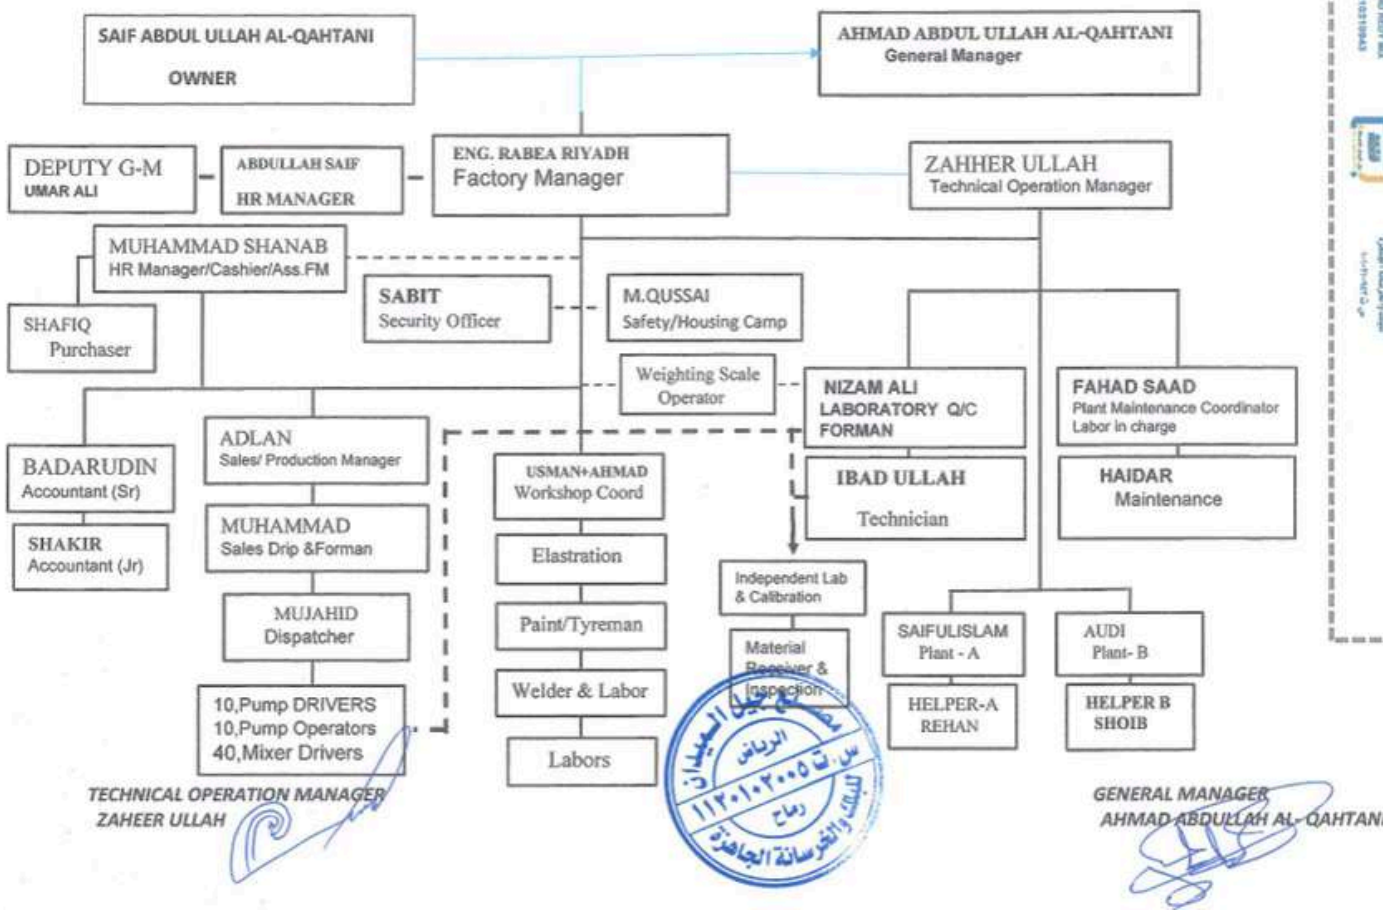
SAIF ABDUL ULLAH AL-QAHTANI
OWNER

AHMAD ABDUL ULLAH AL-QAHTANI
General Manager

DEPUTY G-M
UMAR ALI

ABDULLAH SAIF
HR MANAGER

ENG. RABEA RIYADH
Factory Manager

ZAHHER ULLAH
Technical Operation Manager

MUHAMMAD SHANAB
HR Manager/Cashier/Ass.FM

SHAFIQ
Purchaser

SABIT
Security Officer

M.QUSSAI
Safety/Housing Camp

Weighting Scale Operator

NIZAM ALI
LABORATORY Q/C FORMAN

FAHAD SAAD
Plant Maintenance Coordinator
Labor in charge

BADARUDIN
Accountant (Sr)

SHAKIR
Accountant (Jr)

ADLAN
Sales/ Production Manager

MUHAMMAD
Sales Drip &Forman

MUJAHID
Dispatcher

10,Pump DRIVERS
10,Pump Operators
40,Mixer Drivers

USMAN+AHMAD
Workshop Coord

Elastration

Paint/Tyreman

Welder & Labor

Labors

IBAD ULLAH
Technician

HAIDAR
Maintenance

Independent Lab & Calibration

Material Receiver & Inspection

SAIFULISLAM
Plant - A

AUDI
Plant- B

HELPER-A
REHAN

HELPER B
SHOIB

TECHNICAL OPERATION MANAGER
ZAHEER ULLAH

مصنع جبل الميدان للبلك والخرسانة الجاهزة
الرياض
س.ت ١١٢٠١٠٢٠٠٥
رماح

GENERAL MANAGER
AHMAD ABDULLAH AL-QAHTANI